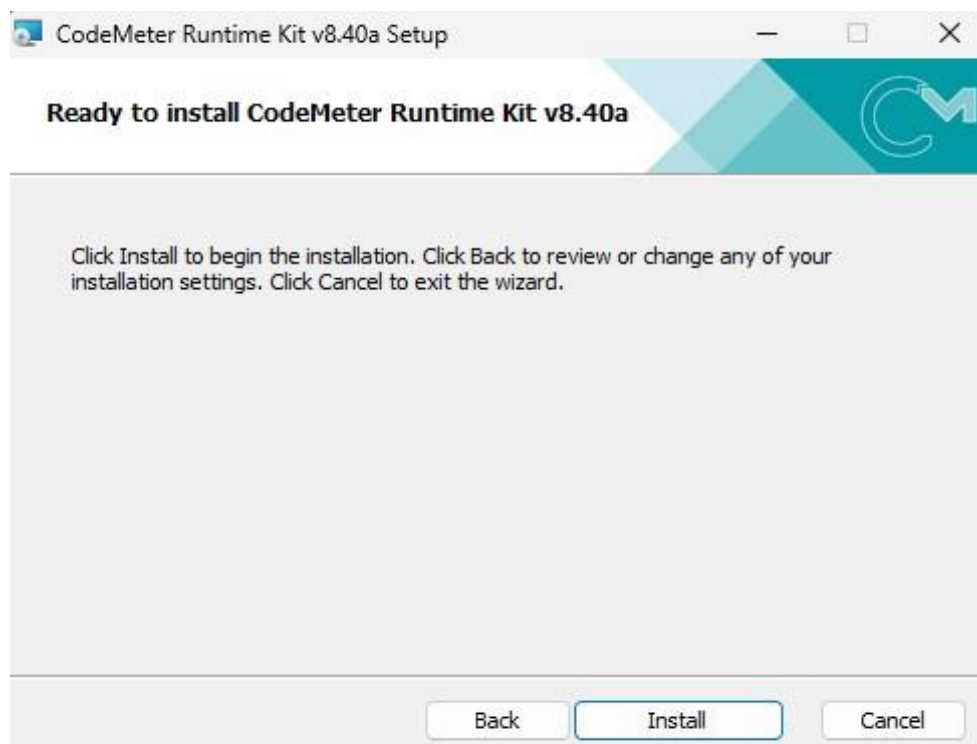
CodeMeter Runtime Kit v8.40a Setup

Ready to install CodeMeter Runtime Kit v8.40a

Click Install to begin the installation. Click Back to review or change any of your installation settings. Click Cancel to exit the wizard.

Back
Install
Cancel